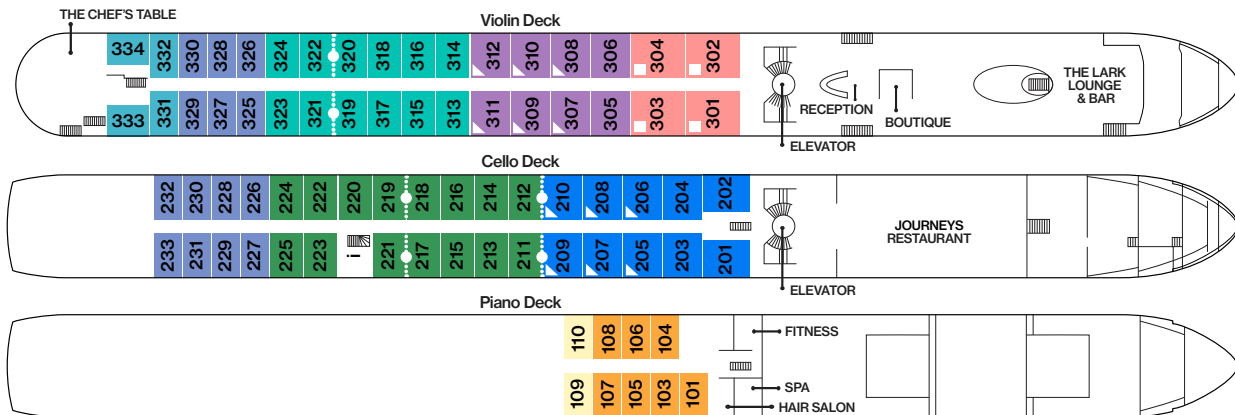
THE CHEF'S TABLE

Violin Deck

334 332 330 328 326 324 322 320 318 316 314 312 310 308 306 304 302

333 331 329 327 325 323 321 319 317 315 313 311 309 307 305 303 301

RECEPTION

BOUTIQUE

THE LARK LOUNGE & BAR

ELEVATOR

Cello Deck

232 230 228 226 224 222 220 219 218 216 214 212 210 208 206 204 202

233 231 229 227 225 223 i 221 217 215 213 211 209 207 205 203 201

JOURNEYS RESTAURANT

ELEVATOR

Piano Deck

110 108 106 104

109 107 105 103 101

FITNESS

SPA

HAIR SALON